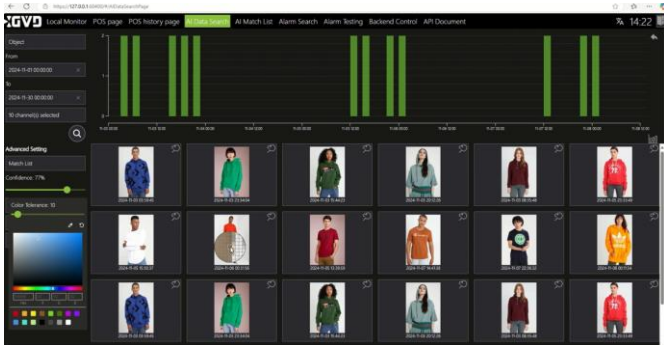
https://127.0.0.1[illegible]

XGVD Local Monitor POS page POS history page AI Data Search AI Match List Alarm Search Alarm Testing Backend Control API Document

14:22

Object

From

2024-11-01 00:00:00

To

2024-11-30 00:00:00

10 channel(s) selected

Advanced Setting

Match List

Confidence: 77%

Color Tolerance: 10

2

1

0

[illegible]

2024-11-05 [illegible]

2024-11-05 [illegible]

2024-11-05 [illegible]

2024-11-05 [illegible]

2024-11-05 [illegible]

2024-11-05 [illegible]

2024-11-05 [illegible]

2024-11-06 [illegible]

2024-11-05 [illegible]

2024-11-07 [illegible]

2024-11-07 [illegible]

2024-11-08 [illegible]

2024-11-05 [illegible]

2024-11-05 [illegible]

2024-11-05 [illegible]

2024-11-05 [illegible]

2024-11-05 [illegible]

2024-11-05 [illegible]